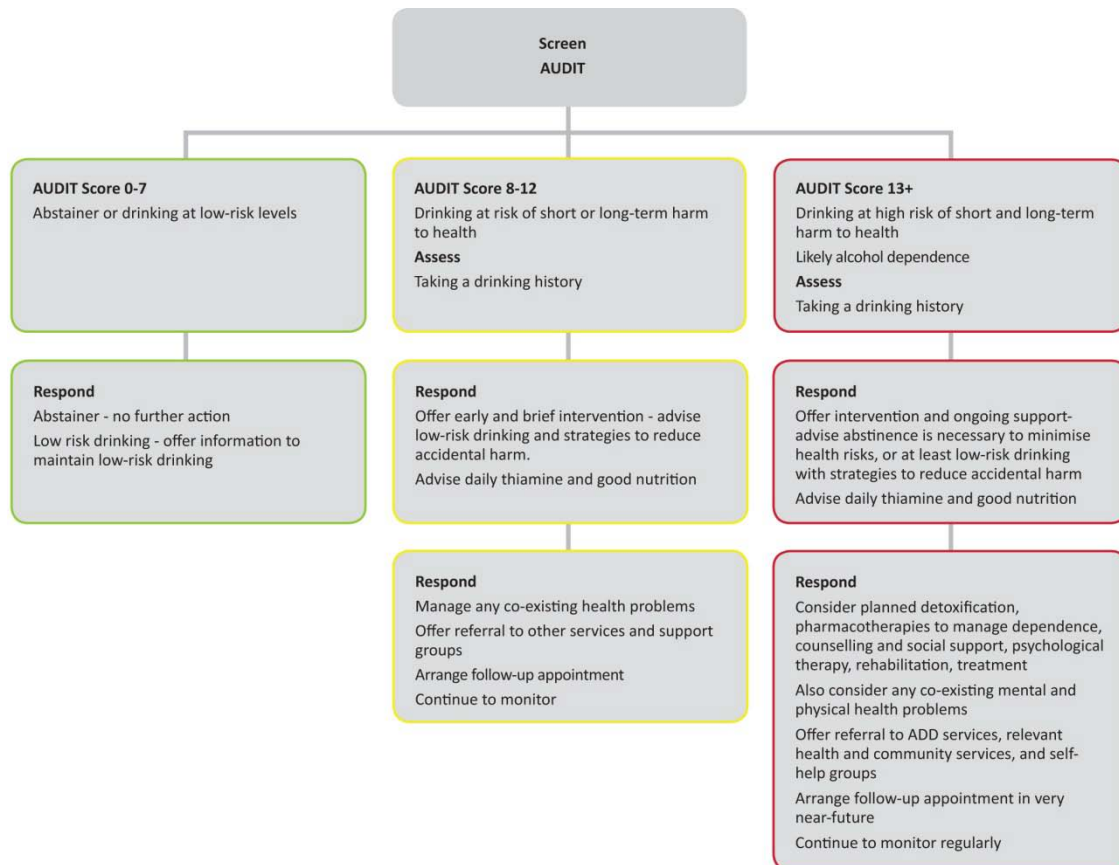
Screen
AUDIT

AUDIT Score 0-7
Abstainer or drinking at low-risk levels

Respond
Abstainer - no further action
Low risk drinking - offer information to maintain low-risk drinking

AUDIT Score 8-12
Drinking at risk of short or long-term harm to health
Assess
Taking a drinking history

Respond
Offer early and brief intervention - advise low-risk drinking and strategies to reduce accidental harm.
Advise daily thiamine and good nutrition

Respond
Manage any co-existing health problems
Offer referral to other services and support groups
Arrange follow-up appointment
Continue to monitor

AUDIT Score 13+
Drinking at high risk of short and long-term harm to health
Likely alcohol dependence
Assess
Taking a drinking history

Respond
Offer intervention and ongoing support- advise abstinence is necessary to minimise health risks, or at least low-risk drinking with strategies to reduce accidental harm
Advise daily thiamine and good nutrition

Respond
Consider planned detoxification, pharmacotherapies to manage dependence, counselling and social support, psychological therapy, rehabilitation, treatment
Also consider any co-existing mental and physical health problems
Offer referral to ADD services, relevant health and community services, and self-help groups
Arrange follow-up appointment in very near-future
Continue to monitor regularly